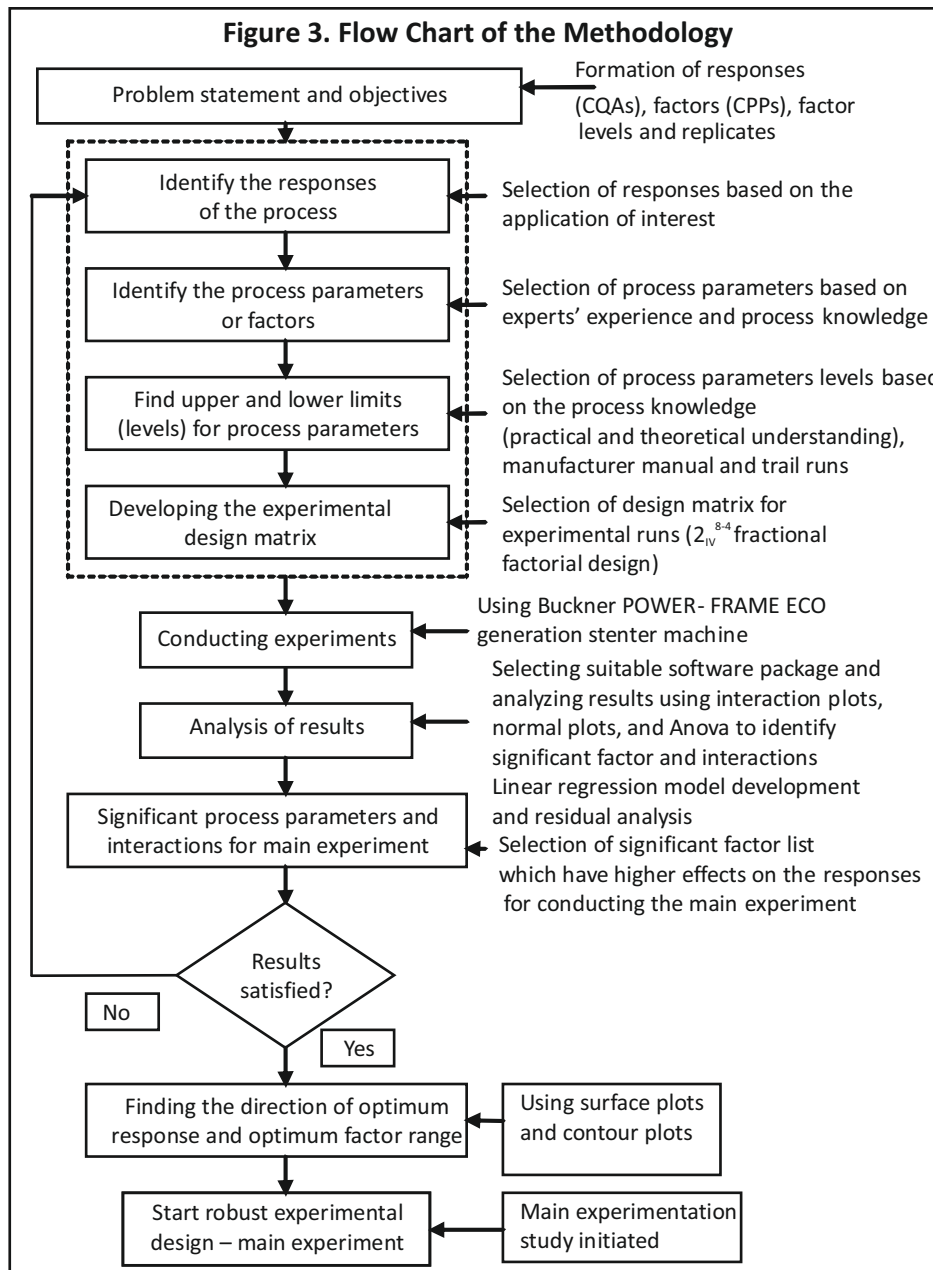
Figure 3. Flow Chart of the Methodology

Problem statement and objectives

Formation of responses (CQAs), factors (CPPs), factor levels and replicates

Identify the responses of the process

Selection of responses based on the application of interest

Identify the process parameters or factors

Selection of process parameters based on experts' experience and process knowledge

Find upper and lower limits (levels) for process parameters

Selection of process parameters levels based on the process knowledge (practical and theoretical understanding), manufacturer manual and trail runs

Developing the experimental design matrix

Selection of design matrix for experimental runs ($2_{IV}^{8-4}$ fractional factorial design)

Conducting experiments

Using Buckner POWER- FRAME ECO generation stenter machine

Analysis of results

Selecting suitable software package and analyzing results using interaction plots, normal plots, and Anova to identify significant factor and interactions Linear regression model development and residual analysis

Significant process parameters and interactions for main experiment

Selection of significant factor list which have higher effects on the responses for conducting the main experiment

Results satisfied?

No

Yes

Finding the direction of optimum response and optimum factor range

Using surface plots and contour plots

Start robust experimental design – main experiment

Main experimentation study initiated